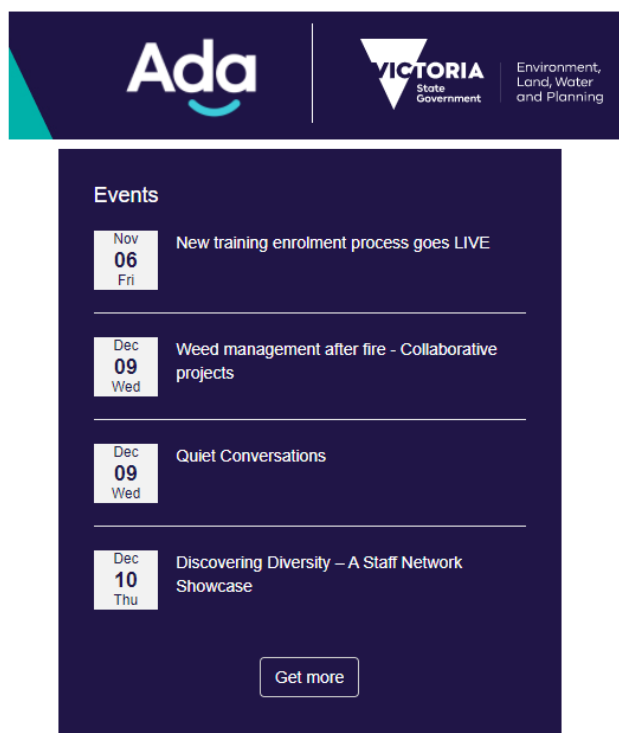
Ada

VICTORIA State Government

Environment, Land, Water and Planning

Events

Nov
06
Fri

New training enrolment process goes LIVE

Dec
09
Wed

Weed management after fire - Collaborative projects

Dec
09
Wed

Quiet Conversations

Dec
10
Thu

Discovering Diversity – A Staff Network Showcase

Get more